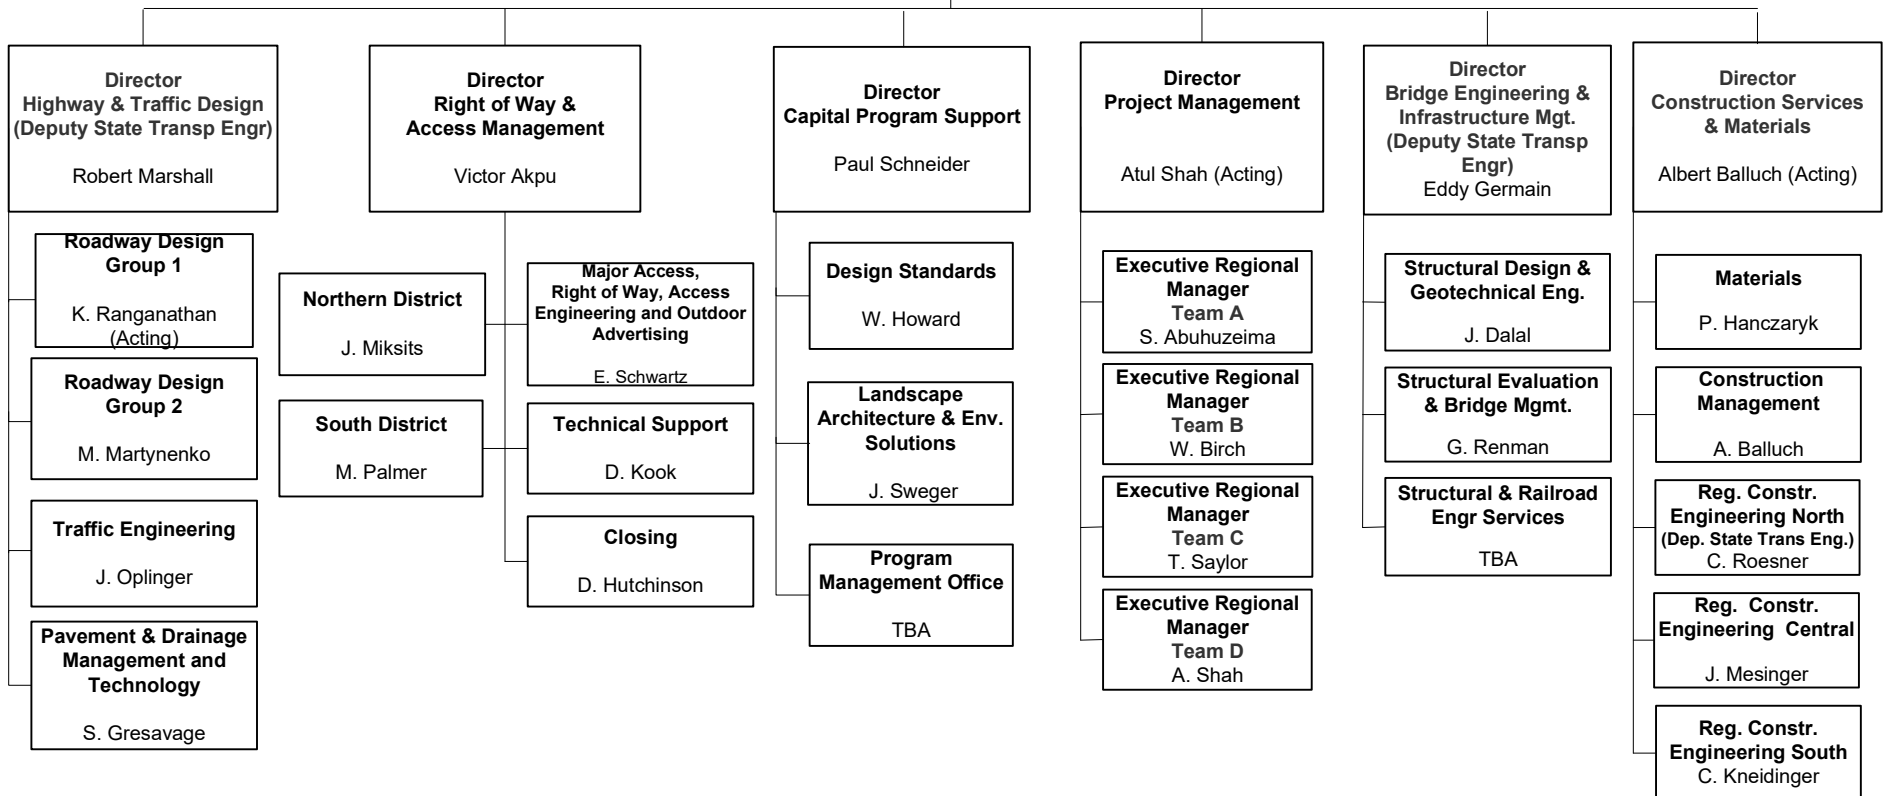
Director
Highway & Traffic Design
(Deputy State Transp Engr)

Robert Marshall

Roadway Design Group 1

K. Ranganathan (Acting)

Roadway Design Group 2

M. Martynenko

Traffic Engineering

J. Oplinger

Pavement & Drainage Management and Technology

S. Gresavage

Director
Right of Way & Access Management

Victor Akpu

Northern District

J. Miksits

South District

M. Palmer

Major Access, Right of Way, Access Engineering and Outdoor Advertising

E. Schwartz

Technical Support

D. Kook

Closing

D. Hutchinson

Director
Capital Program Support

Paul Schneider

Design Standards

W. Howard

Landscape Architecture & Env. Solutions

J. Sweger

Program Management Office

TBA

Director
Project Management

Atul Shah (Acting)

Executive Regional Manager
Team A
S. Abuhuzeima

Executive Regional Manager
Team B
W. Birch

Executive Regional Manager
Team C
T. Saylor

Executive Regional Manager
Team D
A. Shah

Director
Bridge Engineering & Infrastructure Mgt.
(Deputy State Transp Engr)
Eddy Germain

Structural Design & Geotechnical Eng.

J. Dalal

Structural Evaluation & Bridge Mgmt.

G. Renman

Structural & Railroad Engr Services

TBA

Director
Construction Services & Materials

Albert Balluch (Acting)

Materials

P. Hanczaryk

Construction Management

A. Balluch

Reg. Constr. Engineering North
(Dep. State Trans Eng.)
C. Roesner

Reg. Constr. Engineering Central

J. Mesinger

Reg. Constr. Engineering South
C. Kneidinger